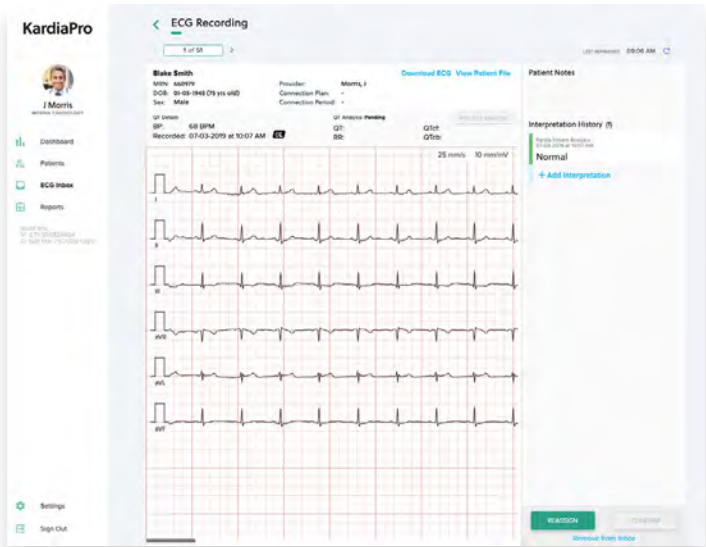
KardiaPro

J Morris

Dashboard

Patients

ECG Inbox

Reports

Settings

Sign Out

ECG Recording

1 of 51

09:06 AM

Blake Smith

MRN: 
DOB: 01-05-1948 (75 yrs old)

Sex: Male

Provider: Morris, J

Connection Plan: -

Connection Period: -

Download ECG View Patient File

QT Details

BP: 68 BPM

Recorded: 07-03-2019 at 10:07 AM

QT Analysis: Pending

QT:

RR:

QTcF:

QTcB:

25 mm/s 10 mm/mV

I

II

III

aVR

aVL

aVF

Patient Notes

Interpretation History

Normal

+ Add Interpretation

REASSIGN

Remove from Inbox